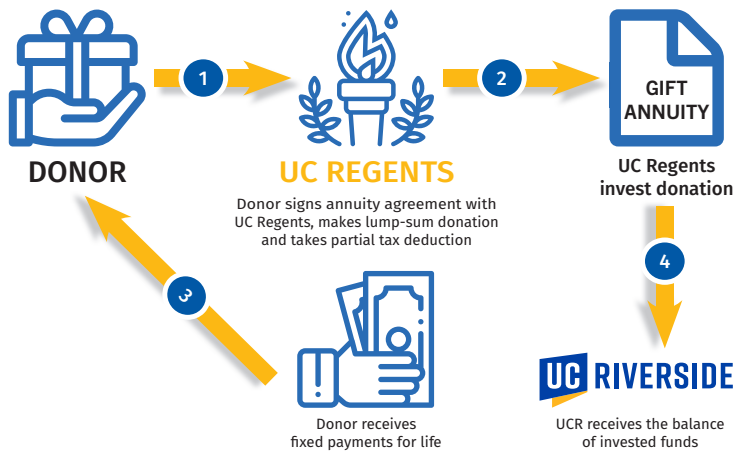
DONOR

1

UC REGENTS

Donor signs annuity agreement with UC Regents, makes lump-sum donation and takes partial tax deduction

2

GIFT ANNUITY

UC Regents invest donation

4

UC RIVERSIDE

UCR receives the balance of invested funds

3

Donor receives fixed payments for life